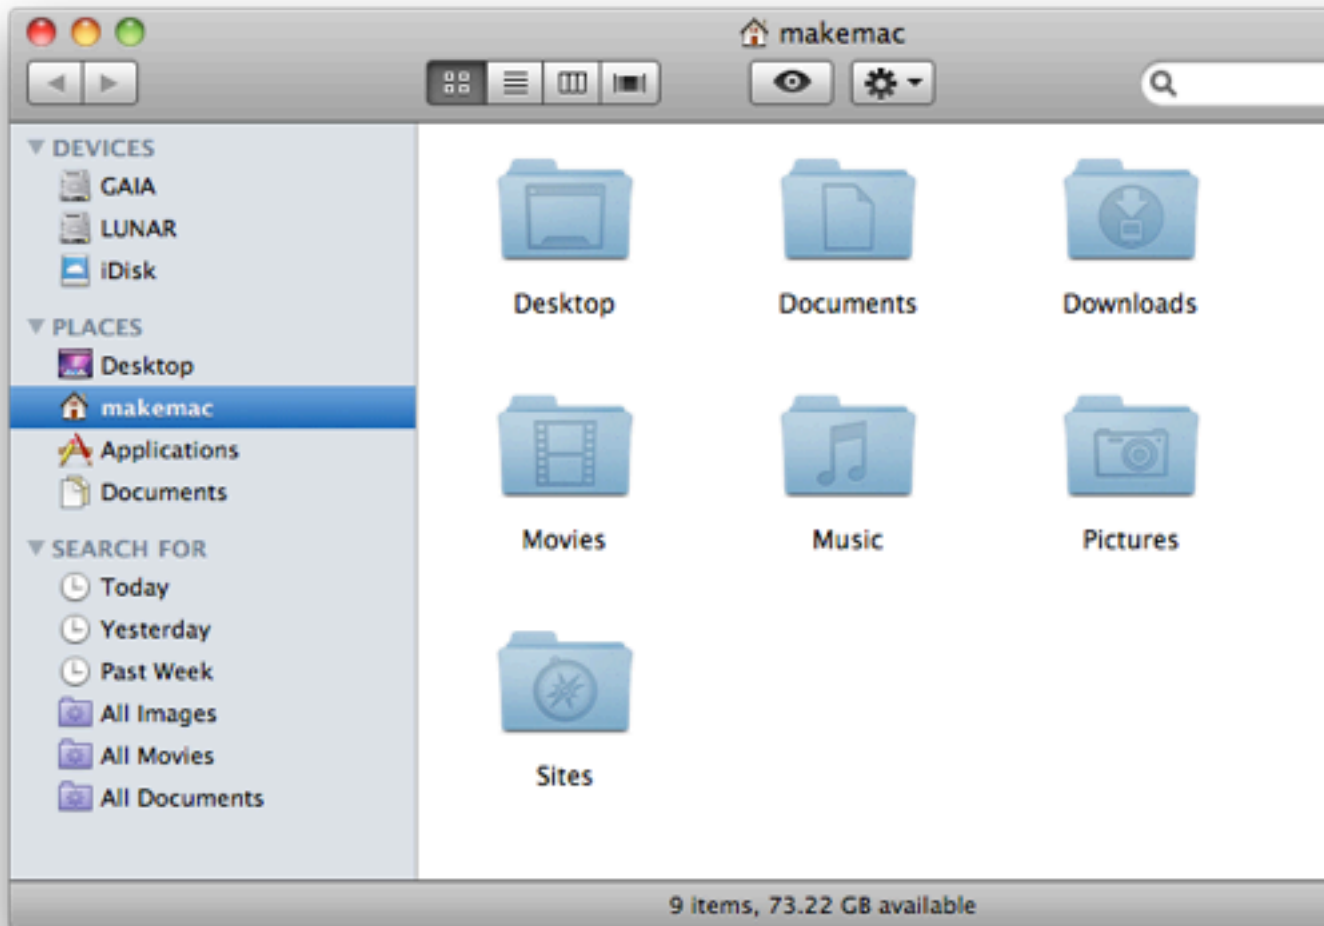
makemac

DEVICES
GAIA
LUNAR
iDisk

PLACES
Desktop
makemac
Applications
Documents

SEARCH FOR
Today
Yesterday
Past Week
All Images
All Movies
All Documents

Desktop
Documents
Downloads
Movies
Music
Pictures
Sites

9 items, 73.22 GB available